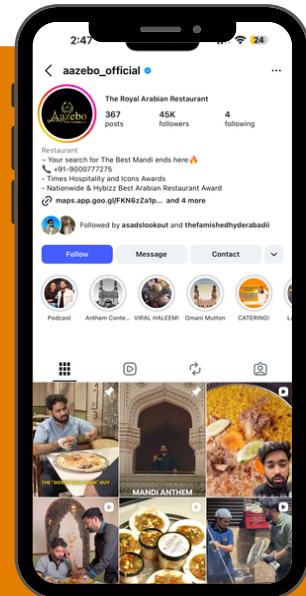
2:47

24

aazebo_official

Aazebo

The Royal Arabian Restaurant

367
posts

45K
followers

4
following

Restaurant
~ Your search for The Best Mandi ends here🔥
📞 +91-9000777275
- Times Hospitality and Icons Awards
- Nationwide & Hybizz Best Arabian Restaurant Award

maps.app.goo.gl/FKN6zZa1p... and 4 more

Followed by asadslookout and thefamishedhyderabadii

Follow

Message

Contact

Podcast

Anthem Conte...

VIRAL HALEEM!

Omani Mutton

CATERING!

THE "GOD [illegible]" GUY

MANDI ANTHEM